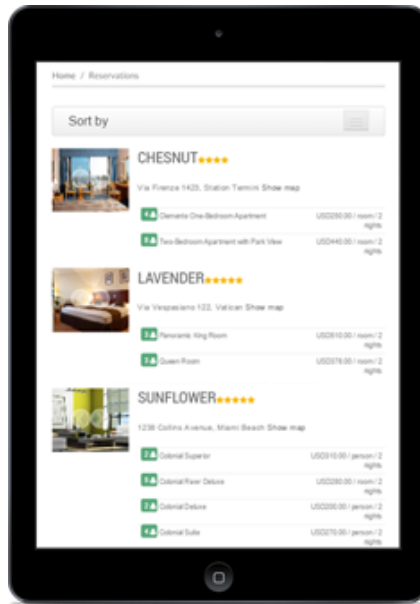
Home / Reservations

Sort by

CHESNUT

Via Firenze 1425, Station Termini Show map

4 Clemente One-Bedroom Apartment USD250.00 / room / 2 nights

4 Two-Bedroom Apartment with Park View USD440.00 / room / 2 nights

LAVENDER

Via Vespesiano 122, Vatican Show map

3 Panoramic King Room USD510.00 / room / 2 nights

3 Queen Room USD378.00 / room / 2 nights

SUNFLOWER

1236 Collins Avenue, Miami Beach Show map

2 Colonial Superior USD310.00 / person / 2 nights

2 Colonial River Deluxe USD280.00 / room / 2 nights

2 Colonial Deluxe USD200.00 / person / 2 nights

2 Colonial Suite USD270.00 / person / 2 nights